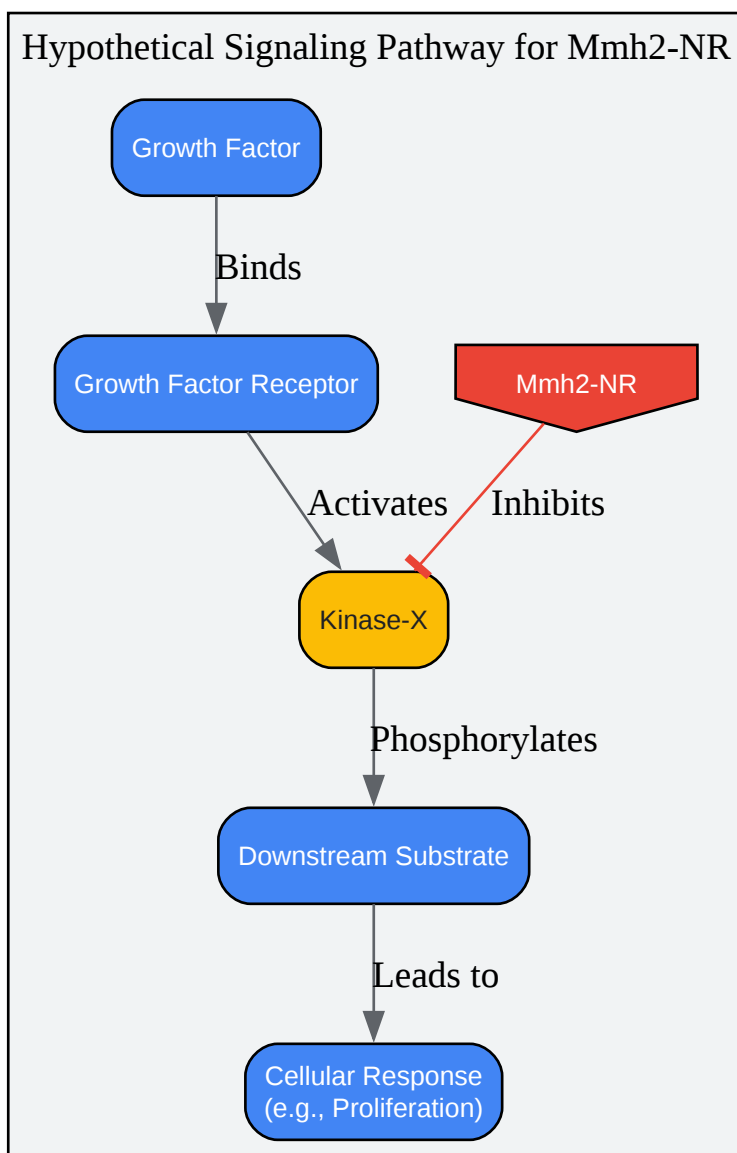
Hypothetical Signaling Pathway for Mmh2-NR

Growth Factor

Binds

Growth Factor Receptor

Mmh2-NR

Activates

Inhibits

Kinase-X

Phosphorylates

Downstream Substrate

Leads to

Cellular Response (e.g., Proliferation)